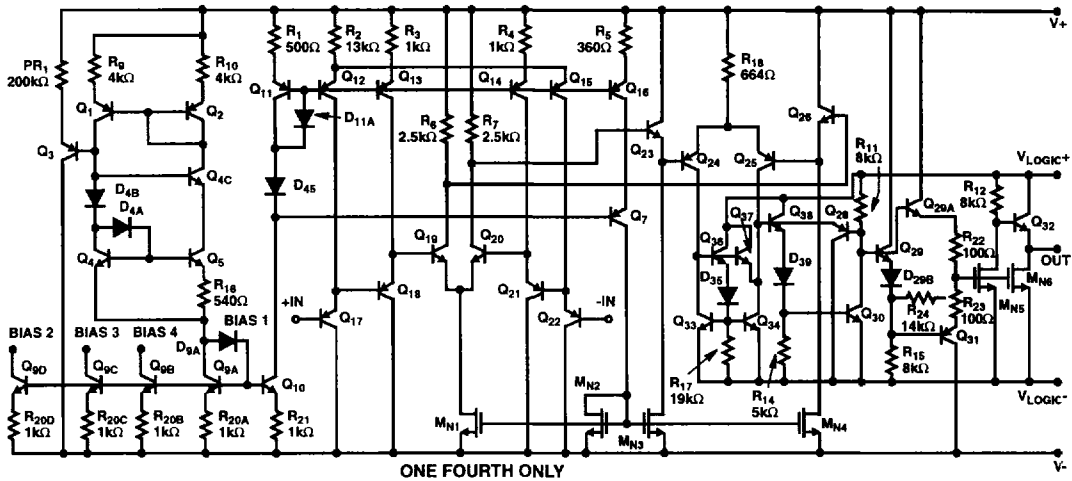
V+

PR₁ 200kΩ
R₉ 4kΩ
R₁₀ 4kΩ
Q₁
Q₂
Q₃
Q₄C
D₄B
D₄A
Q₄
Q₅
R₁₆ 540Ω
BIAS 2
BIAS 3
BIAS 4
BIAS 1
D₉A
Q₉D
Q₉C
Q₉B
Q₉A
Q₁₀
R₂₀D 1kΩ
R₂₀C 1kΩ
R₂₀B 1kΩ
R₂₀A 1kΩ
R₂₁ 1kΩ

R₁ 500Ω
R₂ 13kΩ
R₃ 1kΩ
R₄ 1kΩ
R₅ 360Ω
Q₁₁
Q₁₂
Q₁₃
Q₁₄
Q₁₅
Q₁₆
D₁₁A
D₄₅
R₆ 2.5kΩ
R₇ 2.5kΩ
Q₂₃
Q₇
Q₁₉
Q₂₀
+IN
Q₁₇
Q₁₈
Q₂₁
Q₂₂
-IN
M_N2
M_N1
M_N3
M_N4

R₁₈ 664Ω
Q₂₄
Q₂₅
Q₂₆
R₁₁ 8kΩ
Q₃₇
Q₃₈
Q₂₈
Q₃₆
D₃₅
D₃₉
Q₃₃
Q₃₄
Q₃₀
R₁₇ 19kΩ
R₁₄ 5kΩ
Q₂₉A
Q₂₉
D₂₉B
R₁₂ 8kΩ
Q₃₂
R₂₂ 100Ω
R₂₃ 100Ω
R₂₄ 14kΩ
Q₃₁
R₁₅ 8kΩ
M_N5
M_N6
V_LOGIC+
OUT
V_LOGIC-
V-

ONE FOURTH ONLY